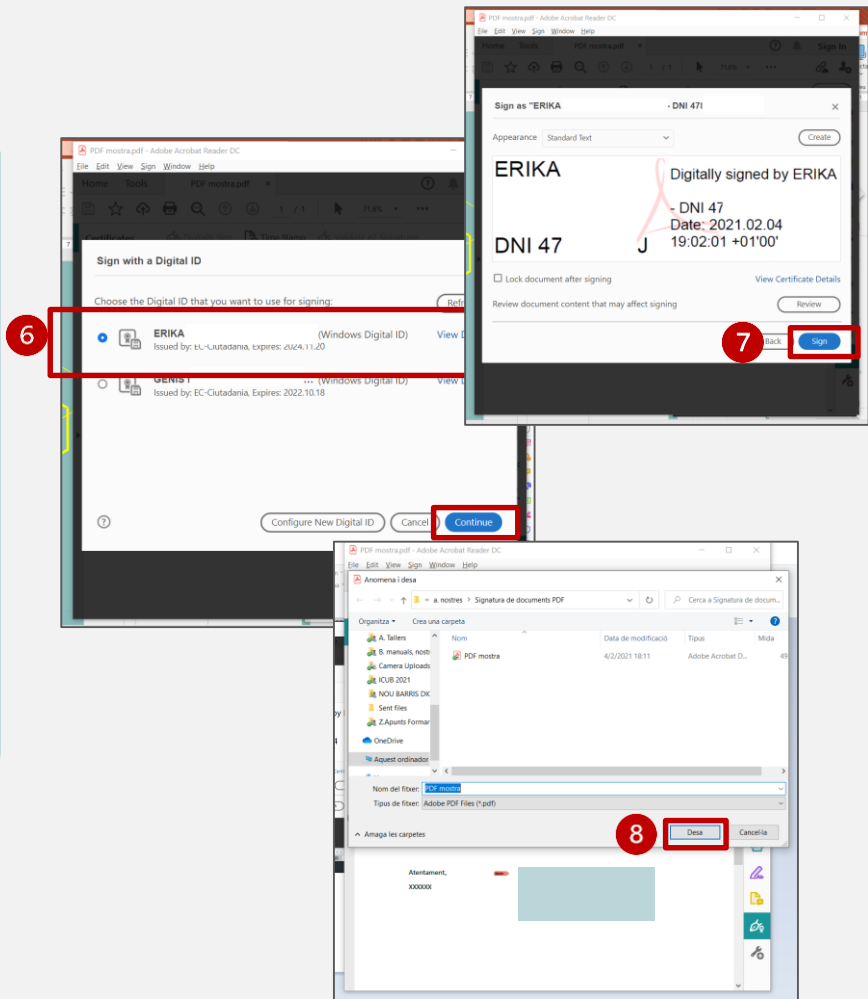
PDF mostra.pdf - Adobe Acrobat Reader DC
File Edit View Sign Window Help
Home Tools PDF mostra.pdf
1 / 1 71.6%
Certificates

Sign with a Digital ID

Choose the Digital ID that you want to use for signing:
Refr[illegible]

6

ERIKA (Windows Digital ID) View D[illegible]
Issued by: EC-Ciutadania, Expires: 2024.11.20

GENIS T ... (Windows Digital ID) View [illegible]
Issued by: EC-Ciutadania, Expires: 2022.10.18

Configure New Digital ID Cancel Continue

PDF mostra.pdf - Adobe Acrobat Reader DC
File Edit View Sign Window Help
Home Tools PDF mostra.pdf
Sign In
1 / 1 71.6%

Sign as "ERIKA - DNI 47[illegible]

Appearance Standard Text Create

ERIKA
DNI 47 J
Digitally signed by ERIKA - DNI 47
Date: 2021.02.04 19:02:01 +01'00'

Lock document after signing
View Certificate Details
Review document content that may affect signing
Review

7
Back Sign

PDF mostra.pdf - Adobe Acrobat Reader DC
File Edit View Sign Window Help
Anomena i desa
a. nostres > Signatura de documents PDF
Cerca a Signatura de docum...
Organitza Crea una carpeta
A. Tallers
B. manuals, nostr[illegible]
Camera Uploads
ICUB 2021
NOU BARRIS DK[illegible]
Sent files
Z.Apunts Format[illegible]
OneDrive
Aquest ordinador

| Nom | Data de modificació | Tipus | Mida |
|---|---|---|---|
| PDF mostra | 4/2/2021 18:11 | Adobe Acrobat D... | 49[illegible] |

Nom del fitxer: PDF mostra
Tipus de fitxer: Adobe PDF Files (*.pdf)
Amaga les carpetes

8
Desa Cancel·la

Atentament,
XXXXXX